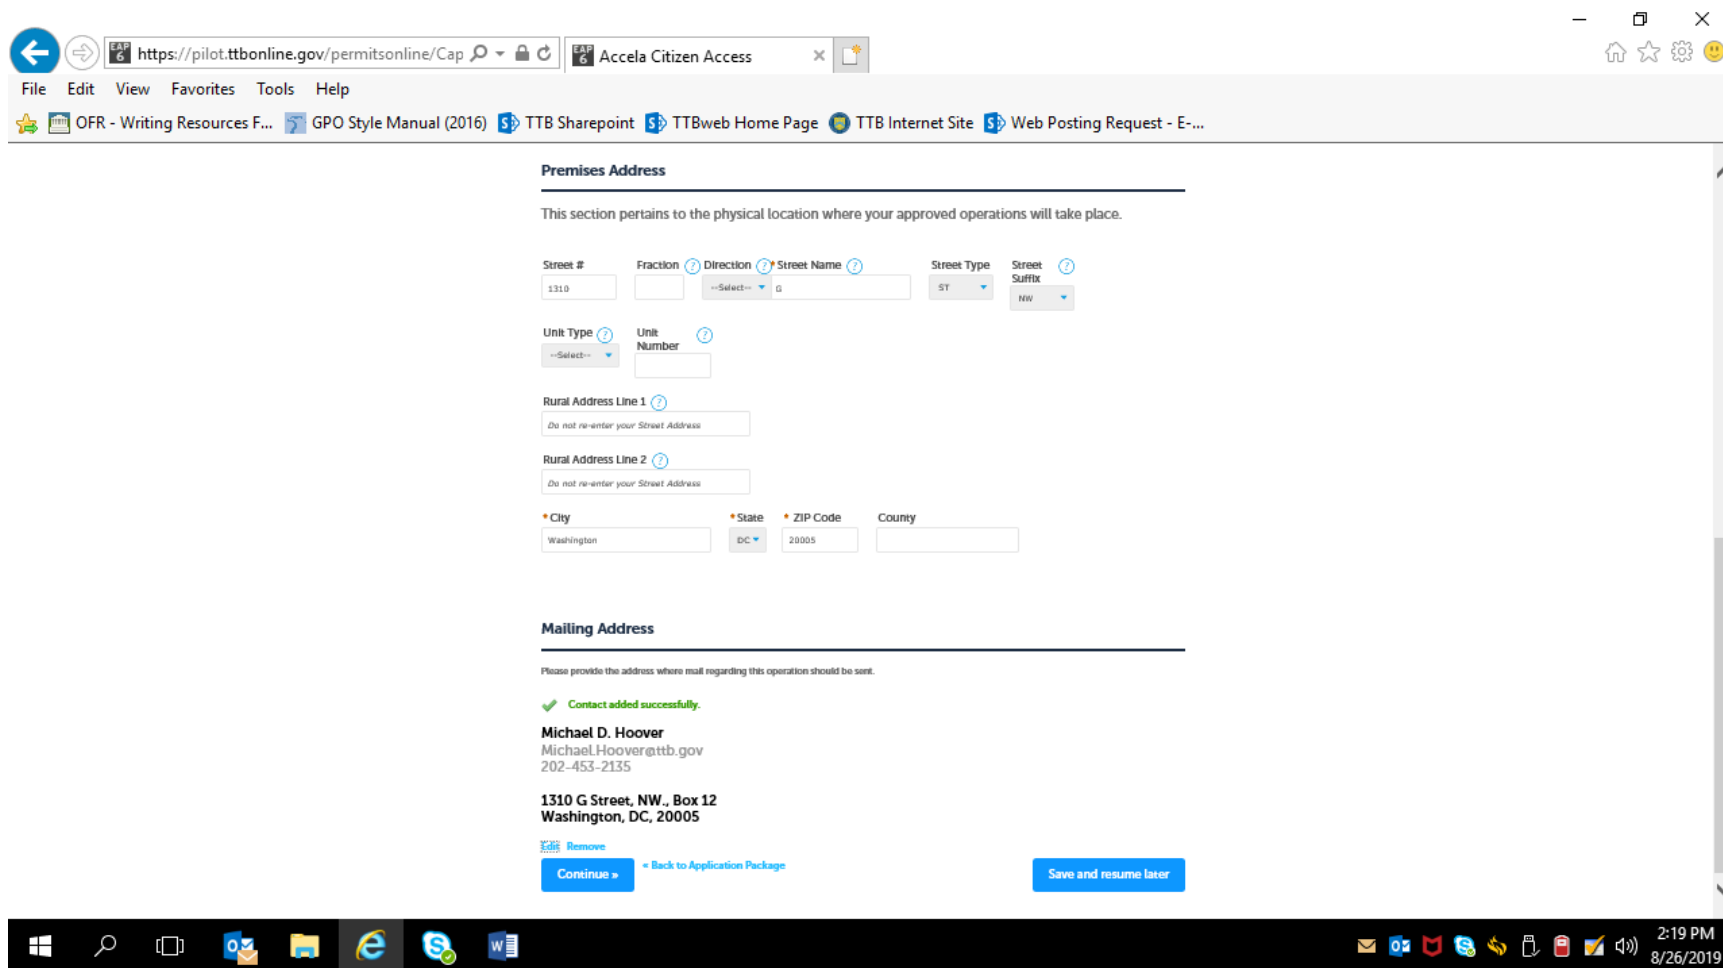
https://pilot.ttbonline.gov/permitsonline/Cap

Accela Citizen Access

File Edit View Favorites Tools Help

OFR - Writing Resources F... GPO Style Manual (2016) TTB Sharepoint TTBweb Home Page TTB Internet Site Web Posting Request - E-...

Premises Address

This section pertains to the physical location where your approved operations will take place.

Street # 1310

Fraction

Direction --Select--

*Street Name G

Street Type ST

Street Suffix NW

Unit Type --Select--

Unit Number

Rural Address Line 1 Do not re-enter your Street Address

Rural Address Line 2 Do not re-enter your Street Address

*City Washington

*State DC

*ZIP Code 20005

County

Mailing Address

Please provide the address where mail regarding this operation should be sent.

Contact added successfully.

Michael D. Hoover
Michael.Hoover@ttb.gov
202-453-2135

1310 G Street, NW., Box 12
Washington, DC, 20005

Edit Remove

Continue »

« Back to Application Package

Save and resume later

2:19 PM
8/26/2019